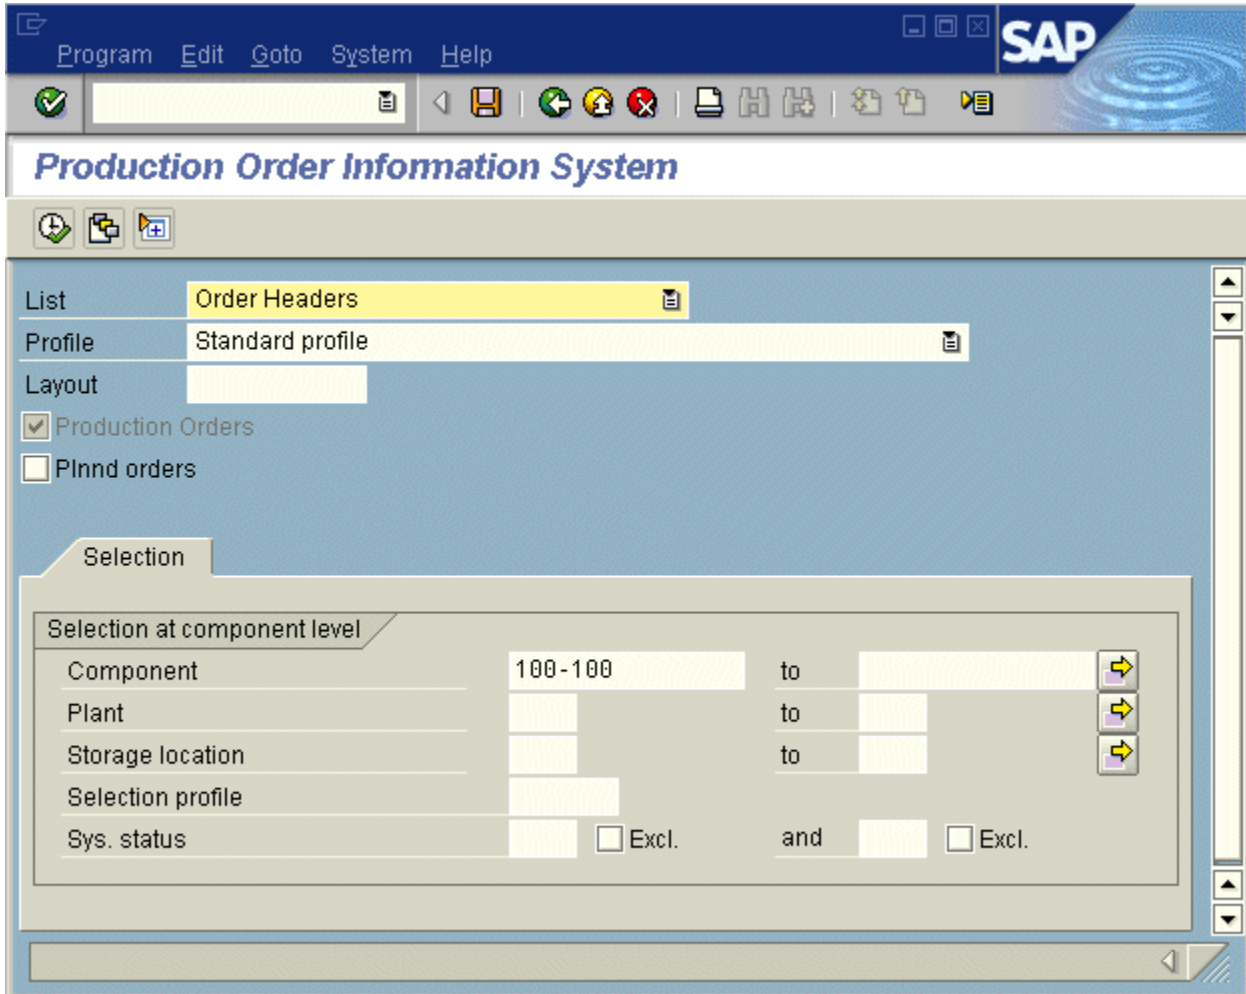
Program Edit Goto System Help

SAP

Production Order Information System

List Order Headers
Profile Standard profile
Layout

Production Orders
Plnnd orders

Selection

Selection at component level

Component 100-100 to
Plant to
Storage location to
Selection profile
Sys. status Excl. and Excl.